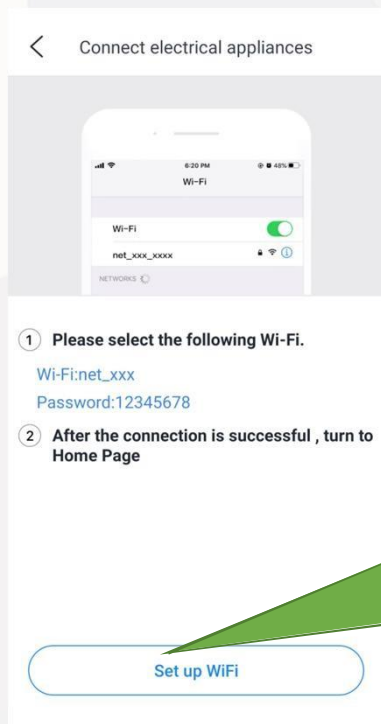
Connect electrical appliances

6:20 PM

48%

Wi-Fi

Wi-Fi

net_xxx_xxxx

NETWORKS

1 Please select the following Wi-Fi.

Wi-Fi:net_xxx

Password:12345678

2 After the connection is successful , turn to Home Page

Set up WiFi